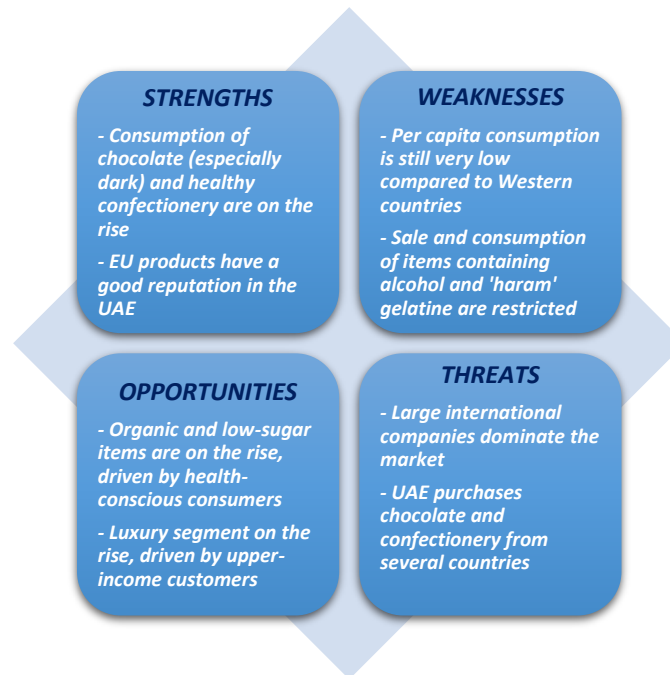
STRENGTHS

- Consumption of chocolate (especially dark) and healthy confectionery are on the rise

- EU products have a good reputation in the UAE

WEAKNESSES

- Per capita consumption is still very low compared to Western countries

- Sale and consumption of items containing alcohol and 'haram' gelatine are restricted

OPPORTUNITIES

- Organic and low-sugar items are on the rise, driven by health-conscious consumers

- Luxury segment on the rise, driven by upper-income customers

THREATS

- Large international companies dominate the market

- UAE purchases chocolate and confectionery from several countries